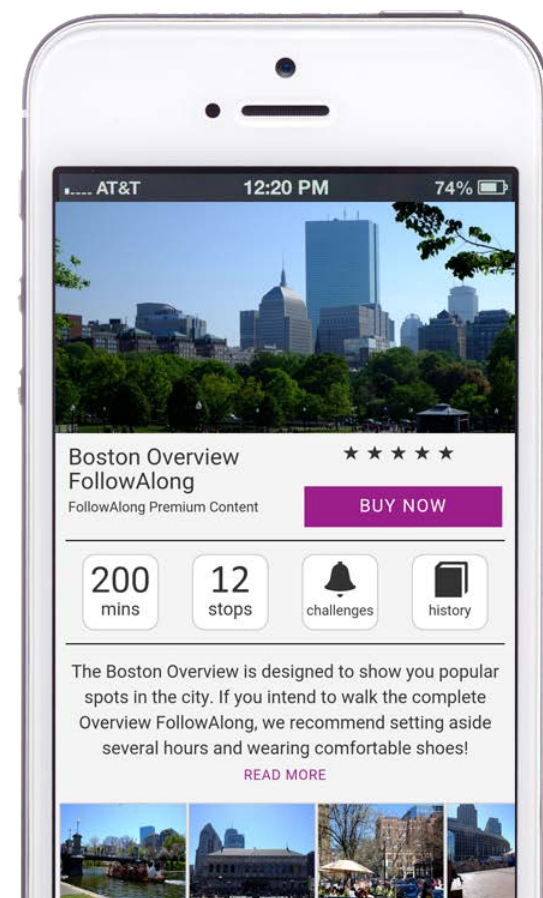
AT&T 12:20 PM 74%

Boston Overview FollowAlong
FollowAlong Premium Content

★★★★★

BUY NOW

200 mins

12 stops

challenges

history

The Boston Overview is designed to show you popular spots in the city. If you intend to walk the complete Overview FollowAlong, we recommend setting aside several hours and wearing comfortable shoes!

READ MORE